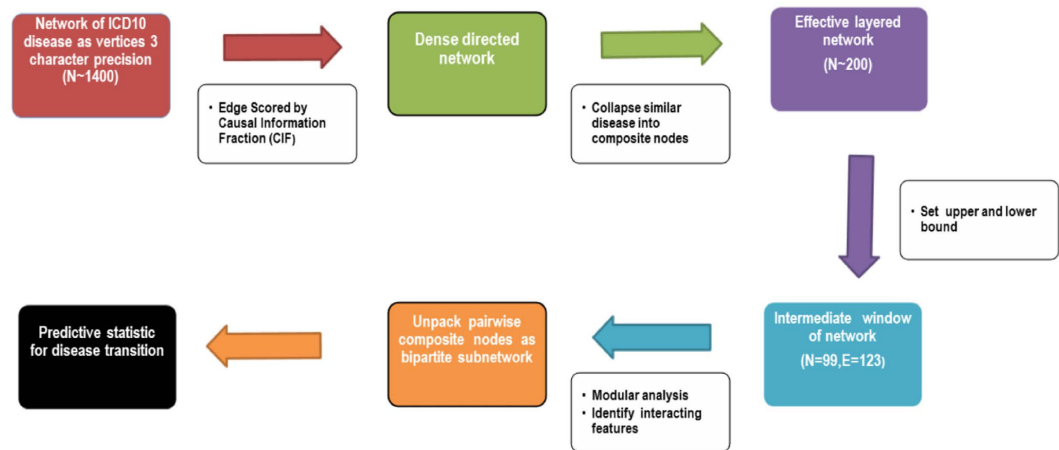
Network of ICD10 disease as vertices 3 character precision (N~1400)

• Edge Scored by Causal Information Fraction (CIF)

Dense directed network

• Collapse similar disease into composite nodes

Effective layered network

(N~200)

• Set upper and lower bound

Intermediate window of network

(N=99,E=123)

• Modular analysis
• Identify interacting features

Unpack pairwise composite nodes as bipartite subnetwork

Predictive statistic for disease transition